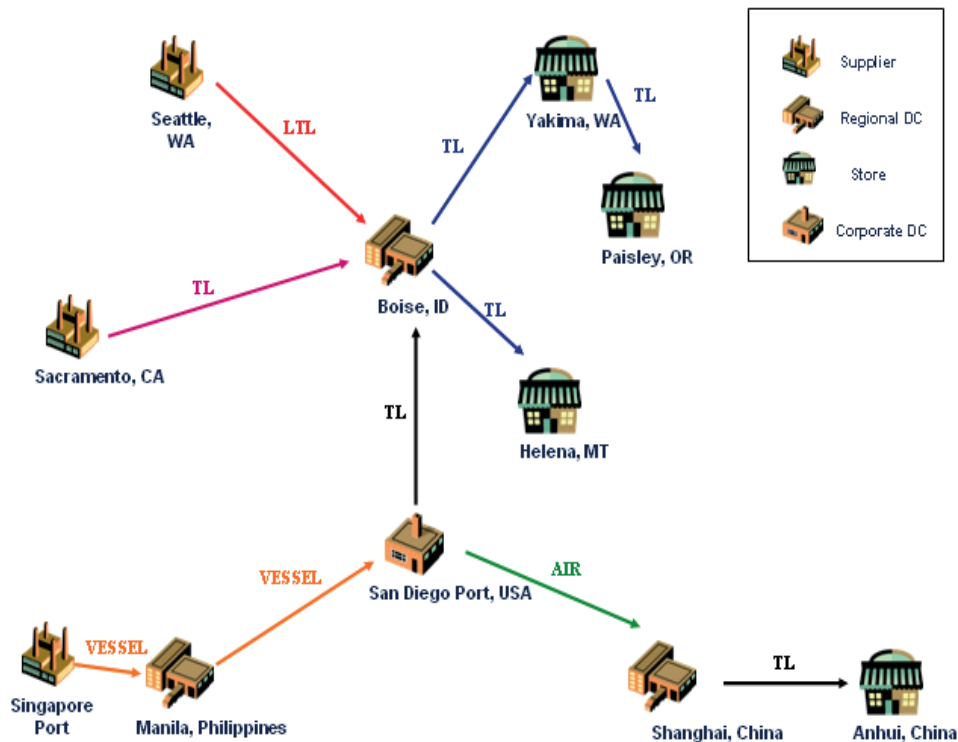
Seattle, WA

LTL

TL

Yakima, WA

TL

Paisley, OR

Supplier

Regional DC

Store

Corporate DC

TL

Boise, ID

TL

Sacramento, CA

TL

Helena, MT

VESSEL

San Diego Port, USA

AIR

VESSEL

Singapore Port

Manila, Philippines

Shanghai, China

TL

Anhui, China